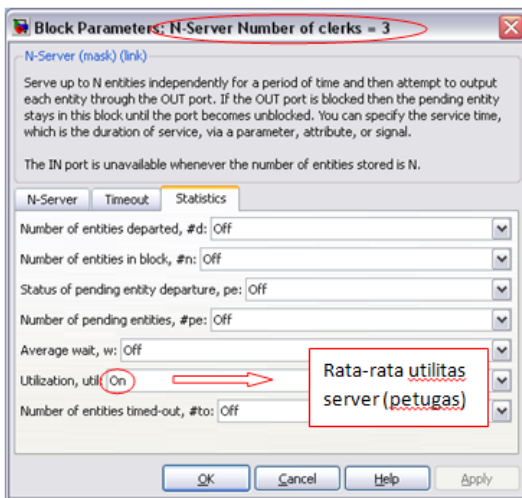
Block Parameters: N-Server Number of clerks = 3

N-Server (mask) (link)

Serve up to N entities independently for a period of time and then attempt to output each entity through the OUT port. If the OUT port is blocked then the pending entity stays in this block until the port becomes unblocked. You can specify the service time, which is the duration of service, via a parameter, attribute, or signal.

The IN port is unavailable whenever the number of entities stored is N.

N-Server | Timeout | Statistics

Number of entities departed, #d: Off

Number of entities in block, #n: Off

Status of pending entity departure, pe: Off

Number of pending entities, #pe: Off

Average wait, w: Off

Utilization, util: On

Rata-rata utilitas server (petugas)

Number of entities timed-out, #to: Off

OK | Cancel | Help | Apply